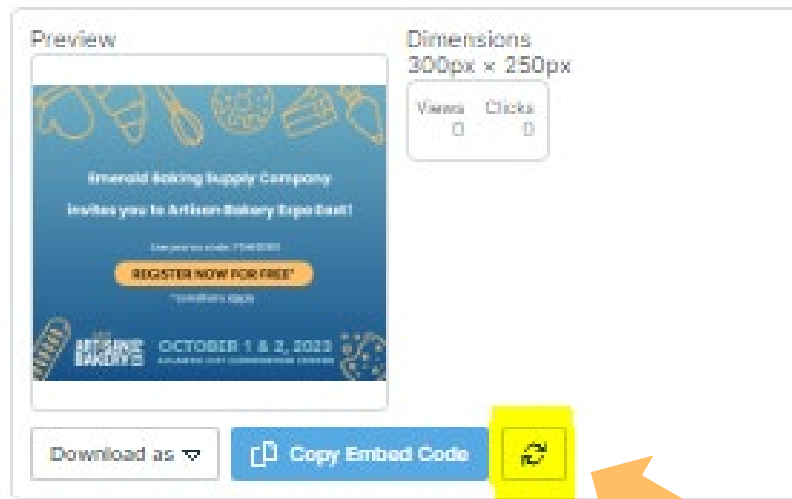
Preview

Dimensions
300px × 250px

| Views | Clicks |
|---|---|
| 0 | 0 |

Emerald Baking Supply Company invites you to Artisan Bakery Expo East!

Use promo code: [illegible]

REGISTER NOW FOR FREE*

*conditions apply

ARTISAN BAKERY EXPO

OCTOBER 1 & 2, 2023

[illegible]

Download as

Copy Embed Code